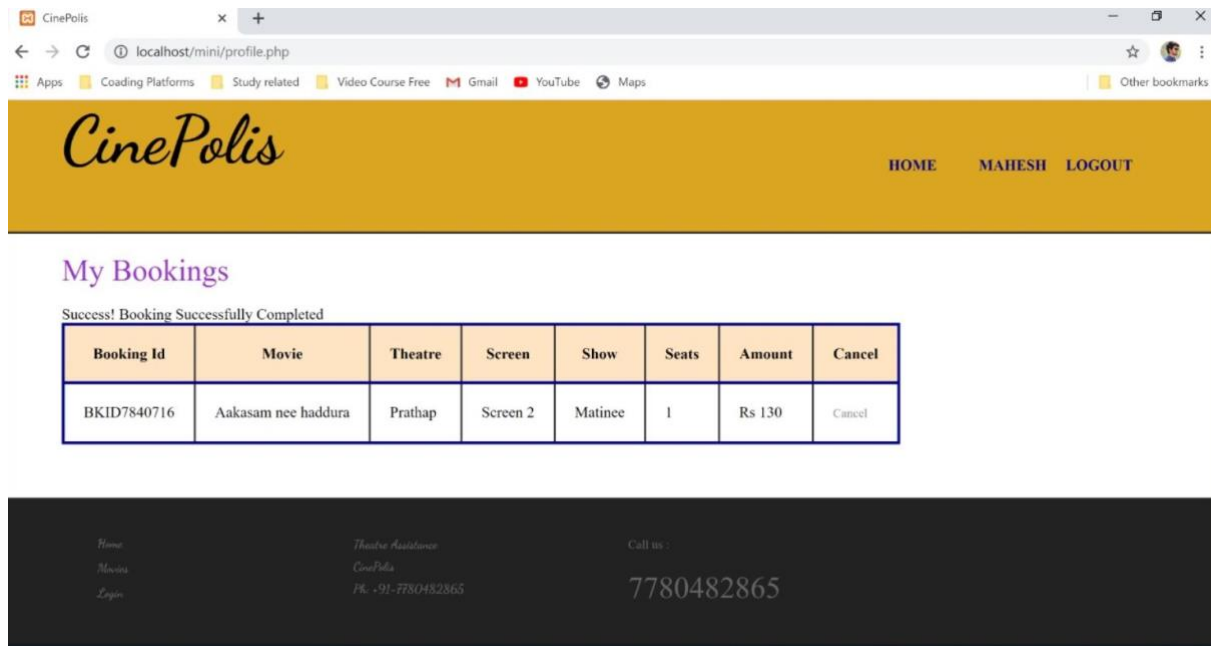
CinePolis

localhost/mini/profile.php

Apps Coading Platforms Study related Video Course Free Gmail YouTube Maps Other bookmarks

CinePolis

HOME MAHESH LOGOUT

My Bookings

Success! Booking Successfully Completed

| Booking Id | Movie | Theatre | Screen | Show | Seats | Amount | Cancel |
|---|---|---|---|---|---|---|---|
| BKID7840716 | Aakasam nee haddura | Prathap | Screen 2 | Matinee | 1 | Rs 130 | Cancel |

Home
Movies
Login

Theatre Assistance
CinePolis
Ph. +91-7780482865

Call us :
7780482865